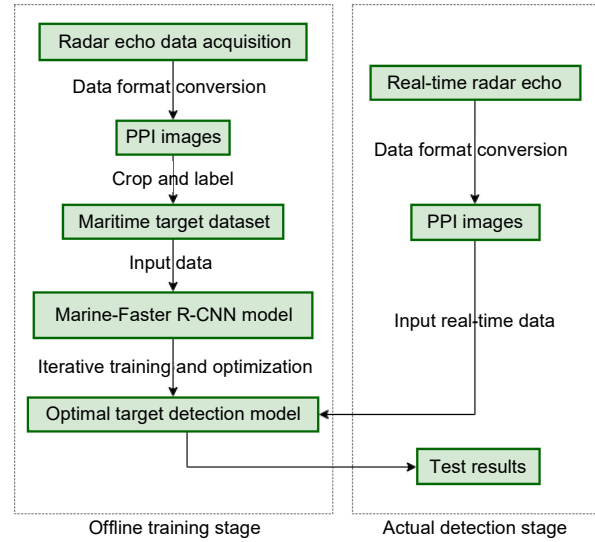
Radar echo data acquisition

Data format conversion

PPI images

Crop and label

Maritime target dataset

Input data

Marine-Faster R-CNN model

Iterative training and optimization

Optimal target detection model

Real-time radar echo

Data format conversion

PPI images

Input real-time data

Test results

Offline training stage

Actual detection stage